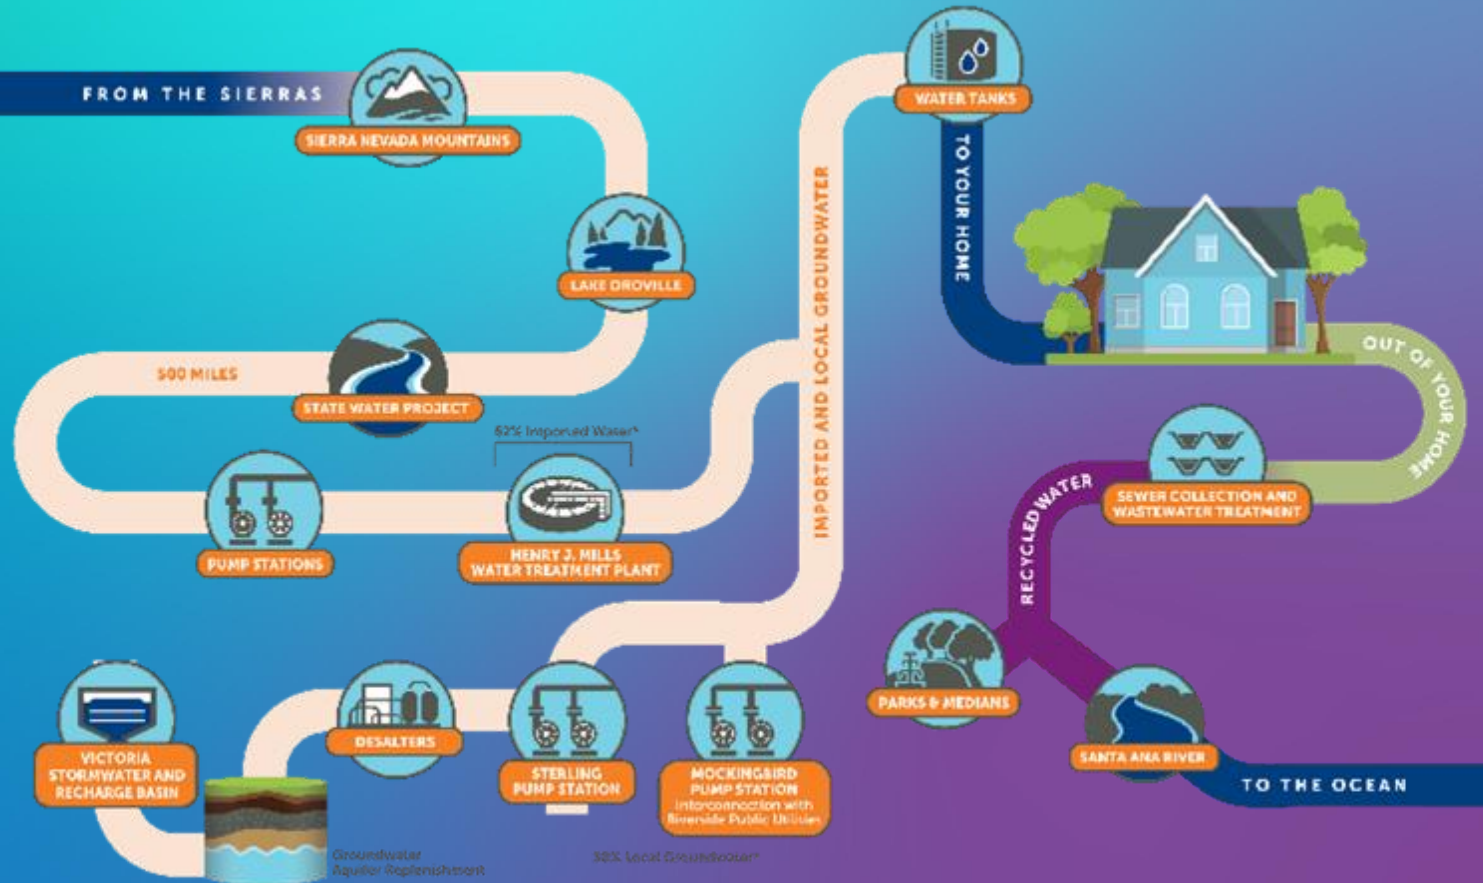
FROM THE SIERRAS

SIERRA NEVADA MOUNTAINS

LAKE OROVILLE

500 MILES

STATE WATER PROJECT

PUMP STATIONS

62% Imported Water*

HENRY J. MILLS WATER TREATMENT PLANT

IMPORTED AND LOCAL GROUNDWATER

WATER TANKS

TO YOUR HOME

OUT OF YOUR HOME

SEWER COLLECTION AND WASTEWATER TREATMENT

RECYCLED WATER

PARKS & MEDIANS

SANTA ANA RIVER

TO THE OCEAN

VICTORIA STORMWATER AND RECHARGE BASIN

Groundwater Aquifer Replenishment

DESALTERS

STERLING PUMP STATION

MOCKINGBIRD PUMP STATION Interconnection with Riverside Public Utilities

38% Local Groundwater*